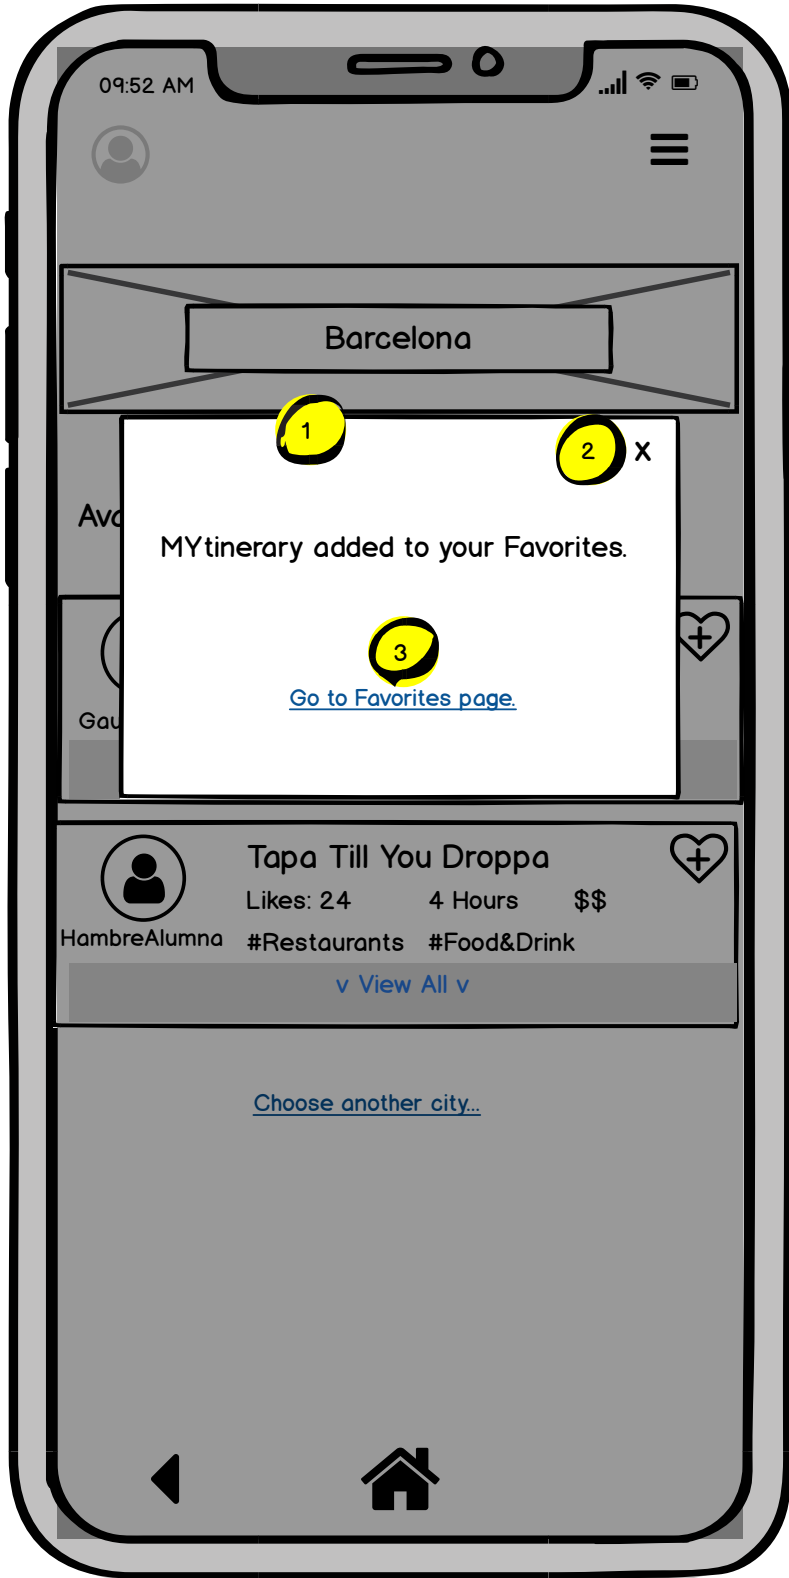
09:52 AM

Barcelona

1

2

X

Ava

MYtinerary added to your Favorites.

3

Go to Favorites page.

Gau

Tapa Till You Droppa

HambreAlumna

Likes: 24

4 Hours

$$

#Restaurants

#Food&Drink

v View All v

Choose another city...